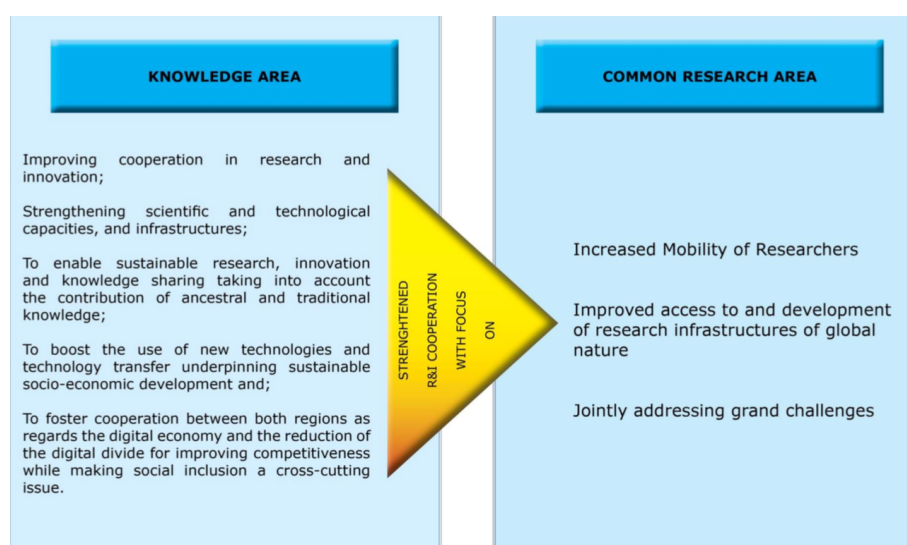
KNOWLEDGE AREA

Improving cooperation in research and innovation;

Strengthening scientific and technological capacities, and infrastructures;

To enable sustainable research, innovation and knowledge sharing taking into account the contribution of ancestral and traditional knowledge;

To boost the use of new technologies and technology transfer underpinning sustainable socio-economic development and;

To foster cooperation between both regions as regards the digital economy and the reduction of the digital divide for improving competitiveness while making social inclusion a cross-cutting issue.

STRENGHTENED R&I COOPERATION WITH FOCUS ON

COMMON RESEARCH AREA

Increased Mobility of Researchers

Improved access to and development of research infrastructures of global nature

Jointly addressing grand challenges